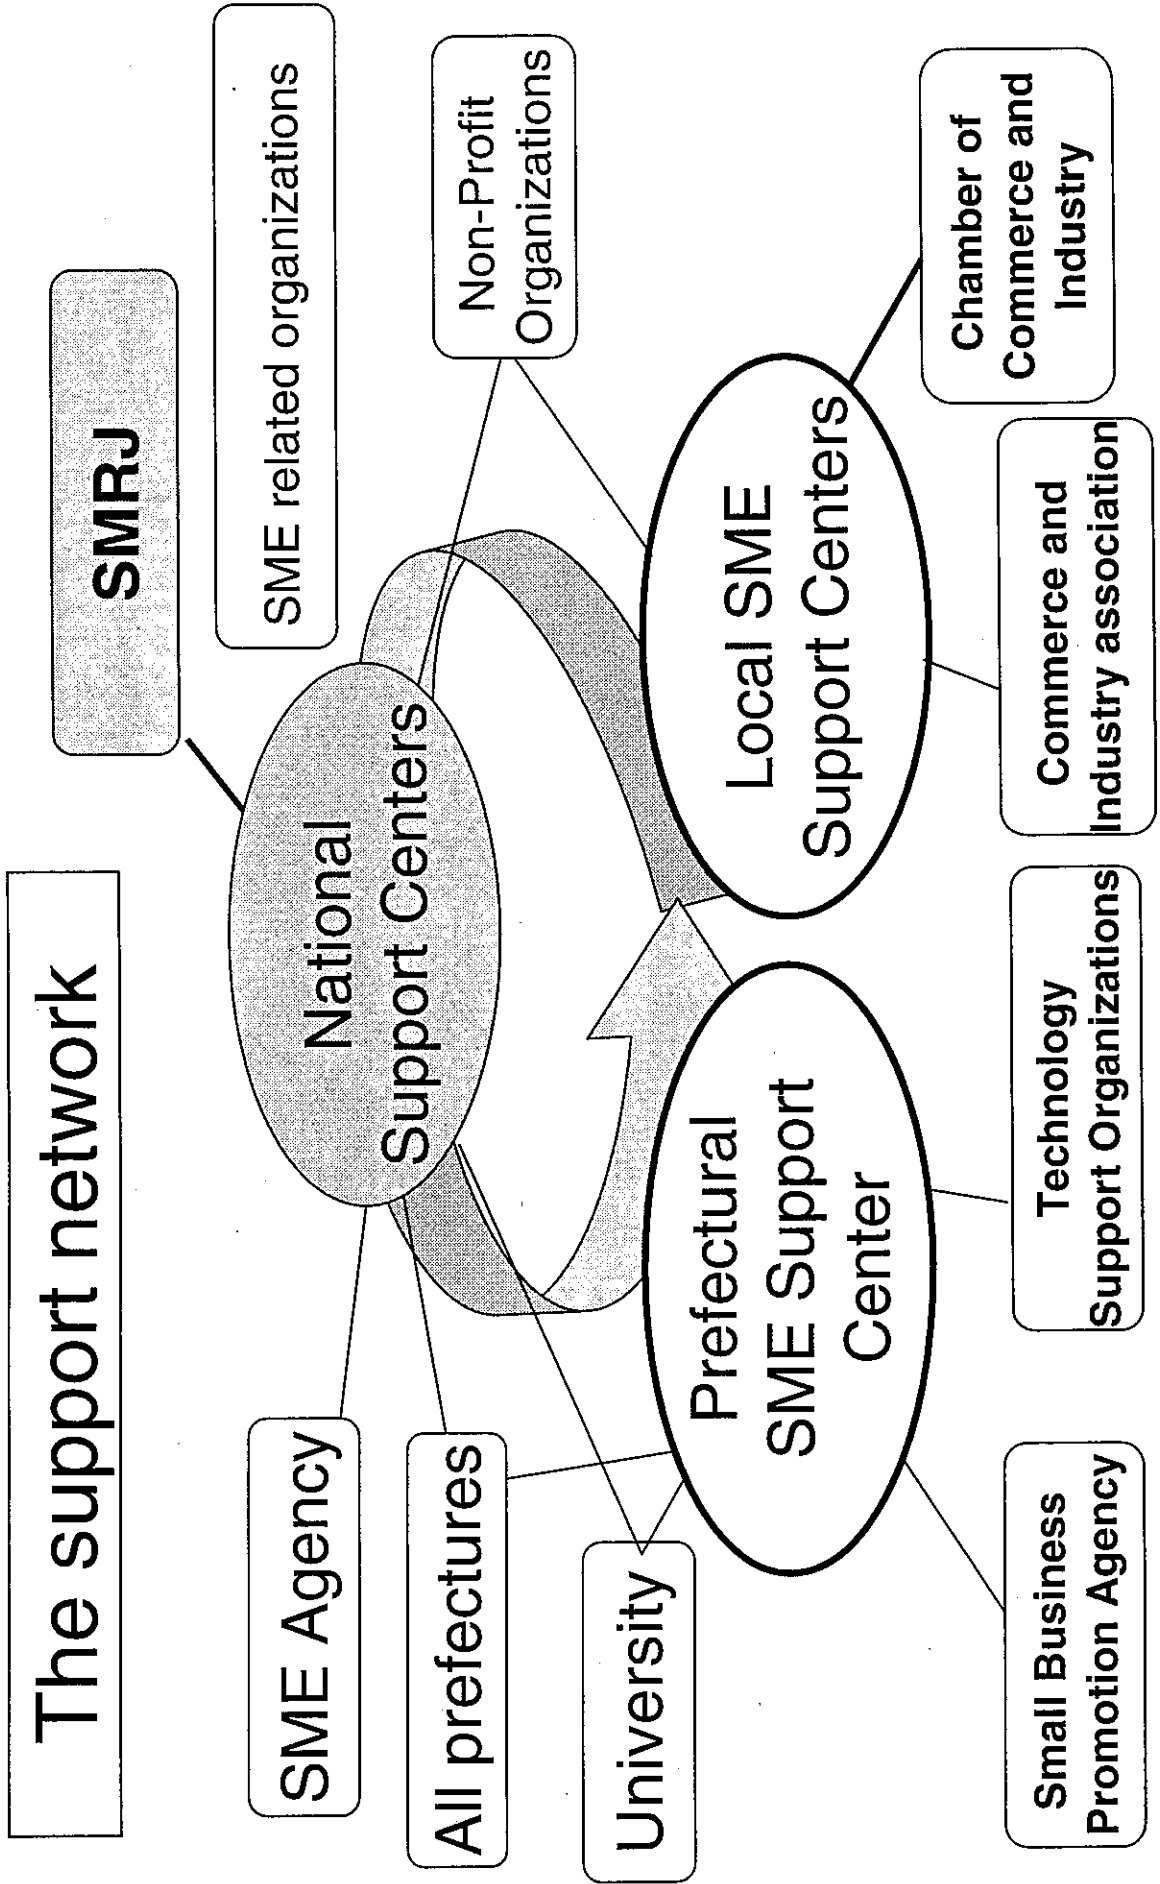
The support network

SMRJ

SME related organizations

Non-Profit Organizations

Chamber of Commerce and Industry

National Support Centers

Local SME Support Centers

Prefectural SME Support Center

SME Agency

All prefectures

University

Small Business Promotion Agency

Technology Support Organizations

Commerce and Industry association